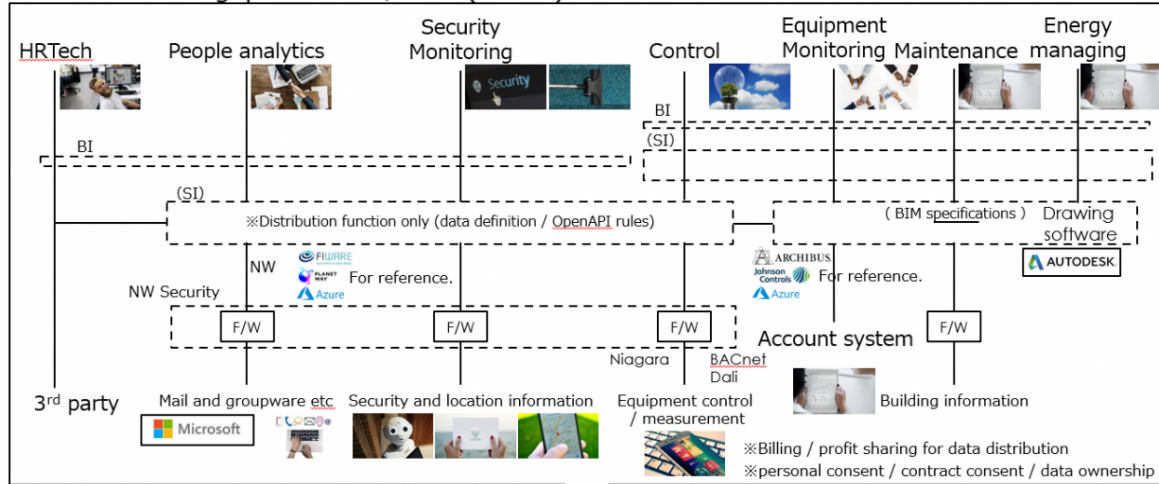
HRTech
People analytics
Security Monitoring
Security
Control
Equipment Monitoring
Maintenance
Energy managing

BI
(SI)
BI

(SI)
※Distribution function only (data definition / OpenAPI rules)
( BIM specifications )
Drawing software
AUTODESK

NW
FIWARE
PLANET WAY
Azure
For reference.
ARCHIBUS
Johnson Controls
Azure
For reference.

NW Security
F/W
F/W
F/W
Account system
F/W

Niagara
BACnet
Dali

3rd party
Mail and groupware etc
Microsoft
Security and location information
Equipment control / measurement
Building information
※Billing / profit sharing for data distribution
※personal consent / contract consent / data ownership